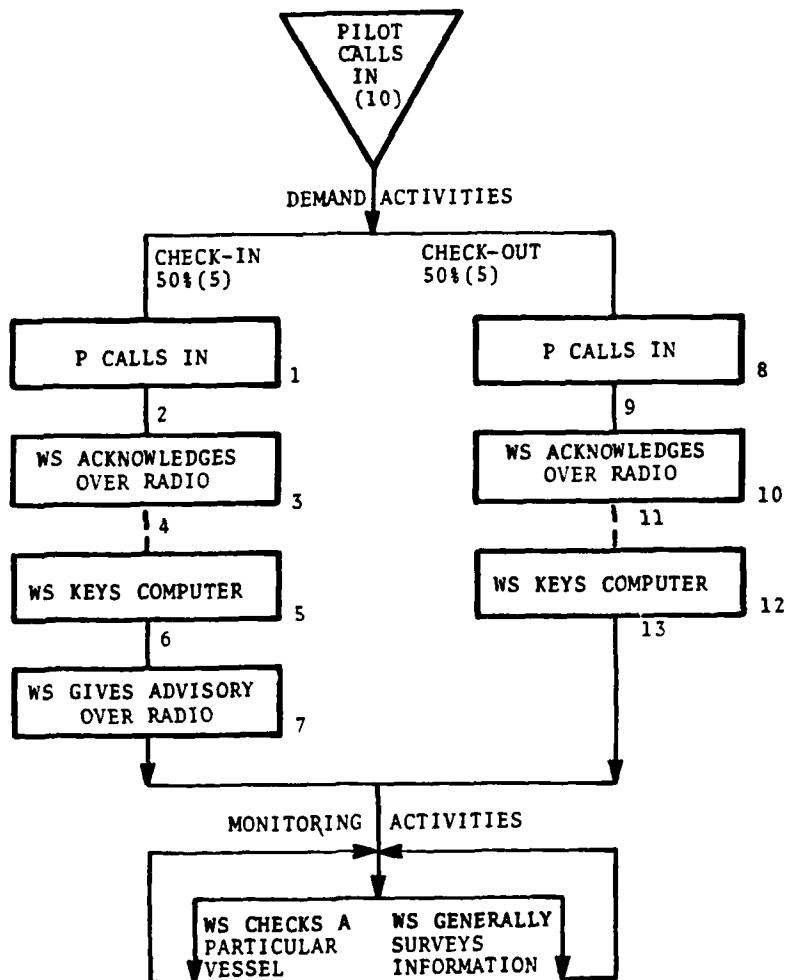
PILOT CALLS IN (10)

DEMAND ACTIVITIES

CHECK-IN 50%(5)

CHECK-OUT 50%(5)

P CALLS IN

1

2

WS ACKNOWLEDGES OVER RADIO

3

4

WS KEYS COMPUTER

5

6

WS GIVES ADVISORY OVER RADIO

7

P CALLS IN

8

9

WS ACKNOWLEDGES OVER RADIO

10

11

WS KEYS COMPUTER

12

13

MONITORING ACTIVITIES

WS CHECKS A PARTICULAR VESSEL

WS GENERALLY SURVEYS INFORMATION